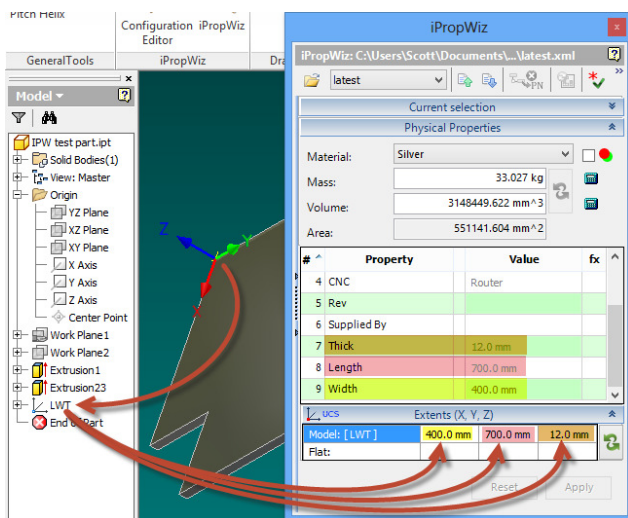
Pitch Helix

Configuration iPropWiz Editor

GeneralTools | iPropWiz | Dr

Model ▾

IPW test part.ipt
Solid Bodies(1)
View: Master
Origin
YZ Plane
XZ Plane
XY Plane
X Axis
Y Axis
Z Axis
Center Point
Work Plane1
Work Plane2
Extrusion1
Extrusion23
LWT
End of Part

Z

iPropWiz

iPropWiz: C:\Users\Scott\Documents\...\latest.xml

latest

Current selection

Physical Properties

Material: Silver

Mass: 33.027 kg

Volume: 3148449.622 mm^3

Area: 551141.604 mm^2

| # | Property | Value | fx |
|---|---|---|---|
| 4 | CNC | Router | |
| 5 | Rev | | |
| 6 | Supplied By | | |
| 7 | Thick | 12.0 mm | |
| 8 | Length | 700.0 mm | |
| 9 | Width | 400.0 mm | |

UCS

Extents (X, Y, Z)

| Model: [ LWT ] | 400.0 mm | 700.0 mm | 12.0 mm |
|---|---|---|---|
| Flat: | | | |

Reset

Apply